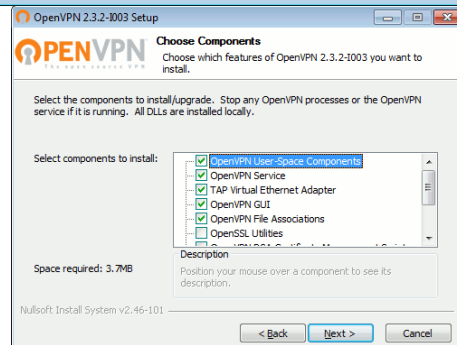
OpenVPN 2.3.2-I003 Setup

OPENVPN
The open source VPN

Choose Components

Choose which features of OpenVPN 2.3.2-I003 you want to install.

Select the components to install/upgrade. Stop any OpenVPN processes or the OpenVPN service if it is running. All DLLs are installed locally.

Select components to install:

OpenVPN User-Space Components
OpenVPN Service
TAP Virtual Ethernet Adapter
OpenVPN GUI
OpenVPN File Associations
OpenSSL Utilities
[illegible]

Space required: 3.7MB

Description
Position your mouse over a component to see its description.

Nullsoft Install System v2.46-101

< Back
Next >
Cancel